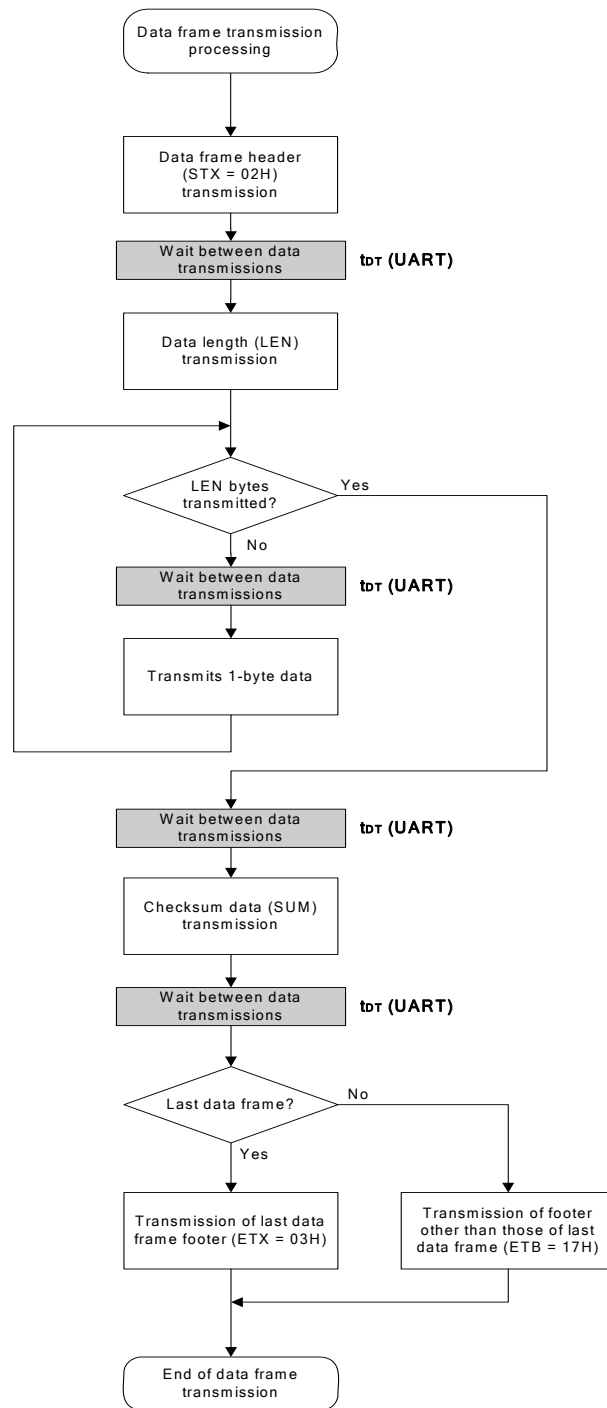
Data frame transmission processing

Data frame header (STX = 02H) transmission

Wait between data transmissions

$t_{DT}$ (UART)

Data length (LEN) transmission

LEN bytes transmitted?

Yes

No

Wait between data transmissions

$t_{DT}$ (UART)

Transmits 1-byte data

Wait between data transmissions

$t_{DT}$ (UART)

Checksum data (SUM) transmission

Wait between data transmissions

$t_{DT}$ (UART)

Last data frame?

No

Yes

Transmission of last data frame footer (ETX = 03H)

Transmission of footer other than those of last data frame (ETB = 17H)

End of data frame transmission